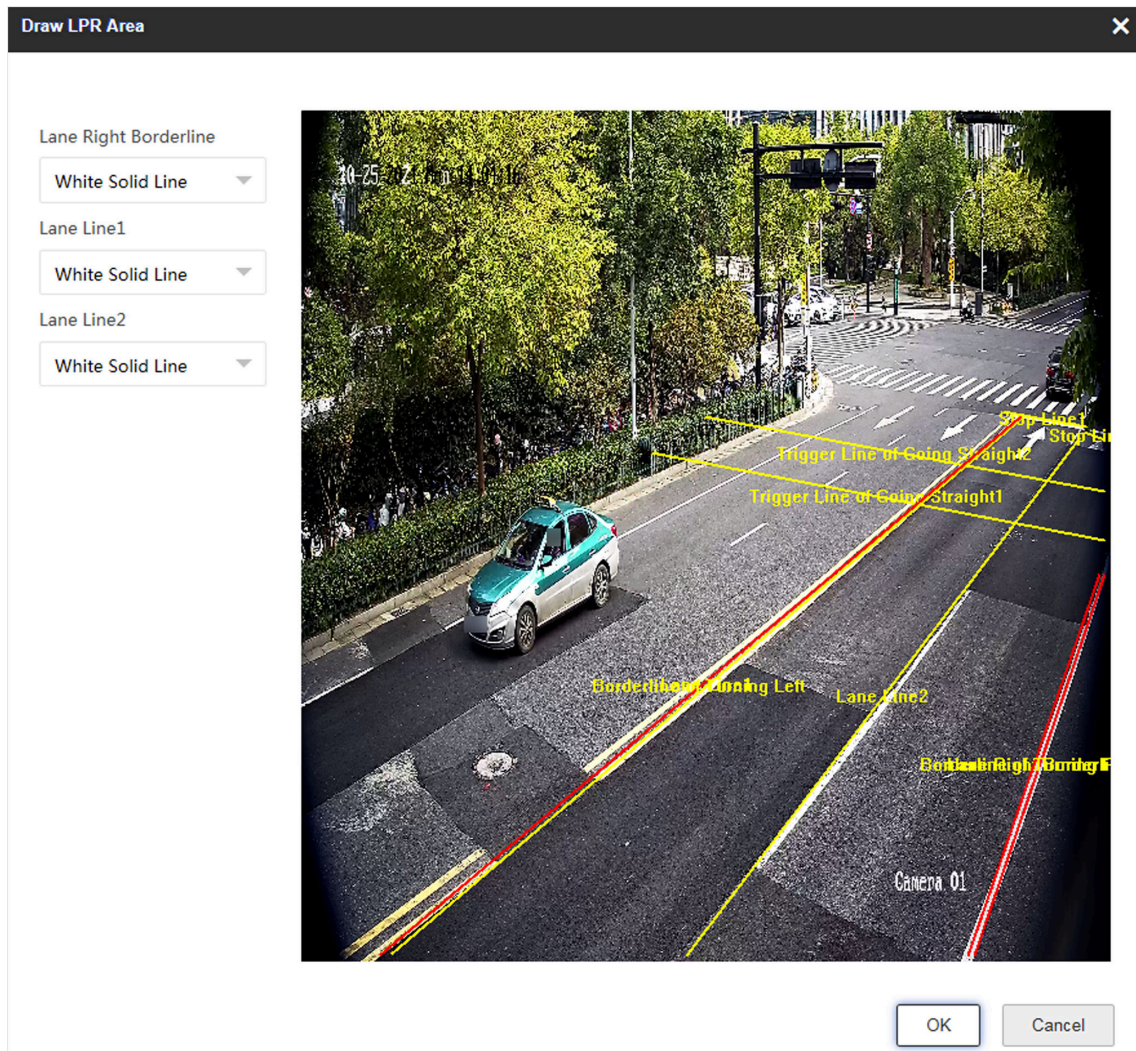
Draw LPR Area

Lane Right Borderline

White Solid Line

Lane Line1

White Solid Line

Lane Line2

White Solid Line

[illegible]-25 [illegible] 14:01:16

Stop Line1

Stop Lin

Trigger Line of Going Straight2

Trigger Line of Going Straight1

Borderline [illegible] Turning Left

Lane Line2

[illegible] Right Border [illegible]

Camera 01

OK

Cancel